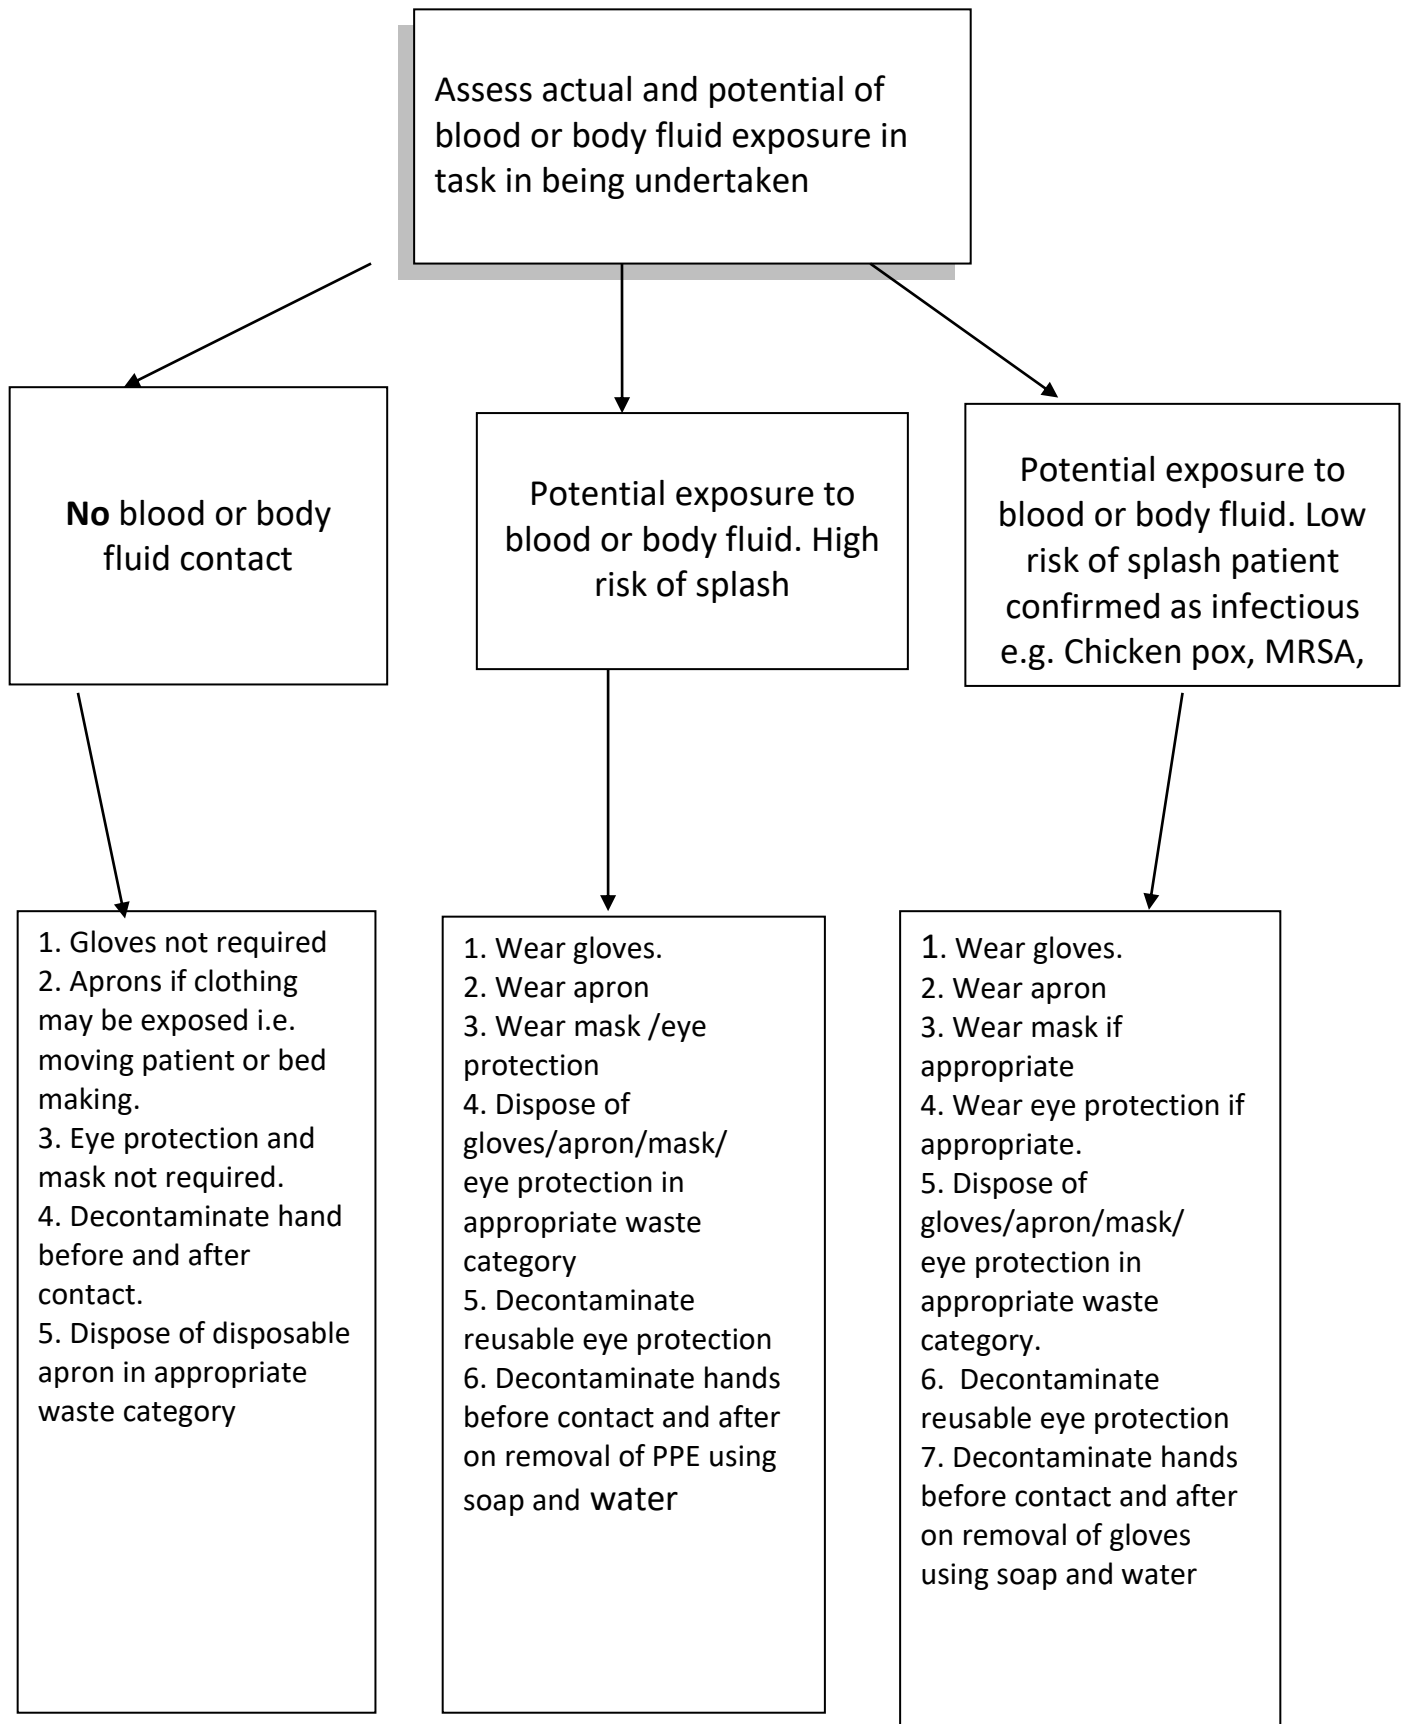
Assess actual and potential of blood or body fluid exposure in task in being undertaken

**No** blood or body fluid contact

Potential exposure to blood or body fluid. High risk of splash

Potential exposure to blood or body fluid. Low risk of splash patient confirmed as infectious e.g. Chicken pox, MRSA,

1. Gloves not required
2. Aprons if clothing may be exposed i.e. moving patient or bed making.
3. Eye protection and mask not required.
4. Decontaminate hand before and after contact.
5. Dispose of disposable apron in appropriate waste category

1. Wear gloves.
2. Wear apron
3. Wear mask /eye protection
4. Dispose of gloves/apron/mask/ eye protection in appropriate waste category
5. Decontaminate reusable eye protection
6. Decontaminate hands before contact and after on removal of PPE using soap and water

1. Wear gloves.
2. Wear apron
3. Wear mask if appropriate
4. Wear eye protection if appropriate.
5. Dispose of gloves/apron/mask/ eye protection in appropriate waste category.
6. Decontaminate reusable eye protection
7. Decontaminate hands before contact and after on removal of gloves using soap and water